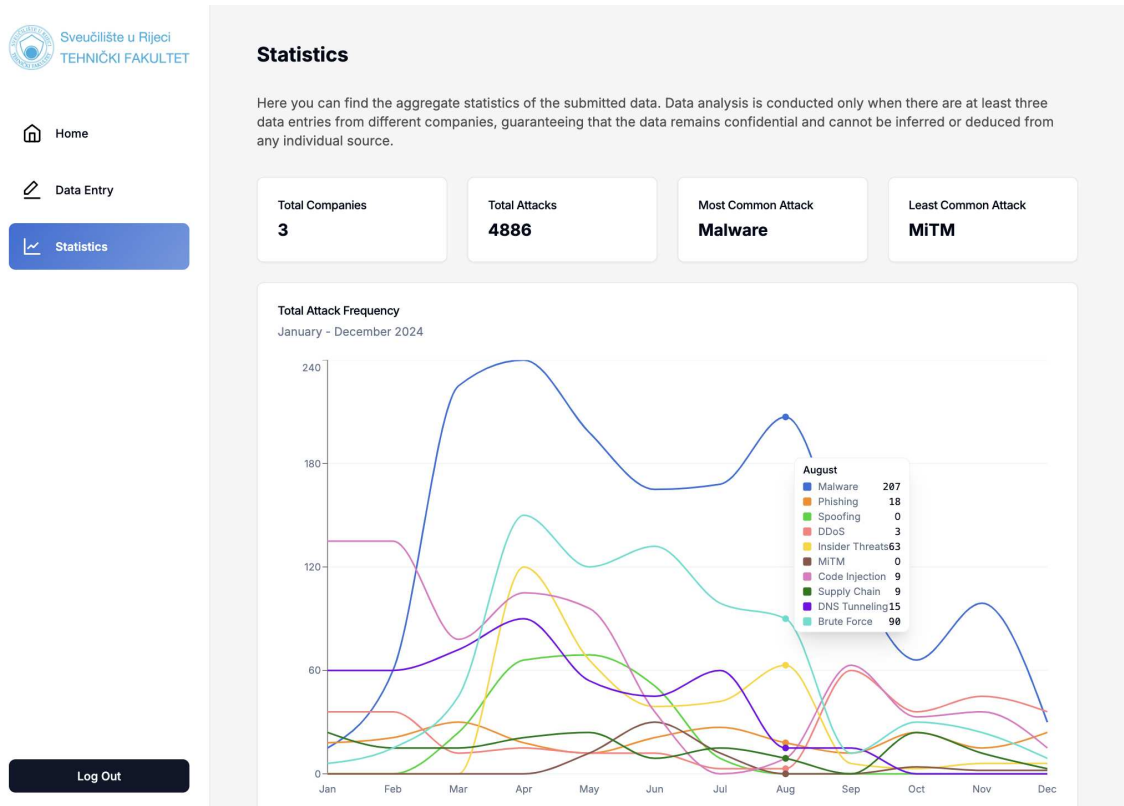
Sveučilište u Rijeci
TEHNIČKI FAKULTET

Home

Data Entry

Statistics

Log Out

Statistics

Here you can find the aggregate statistics of the submitted data. Data analysis is conducted only when there are at least three data entries from different companies, guaranteeing that the data remains confidential and cannot be inferred or deduced from any individual source.

Total Companies
3

Total Attacks
4886

Most Common Attack
Malware

Least Common Attack
MiTM

Total Attack Frequency
January - December 2024

240
180
120
60
0

Jan Feb Mar Apr May Jun Jul Aug Sep Oct Nov Dec

August
Malware 207
Phishing 18
Spoofing 0
DDoS 3
Insider Threats 63
MiTM 0
Code Injection 9
Supply Chain 9
DNS Tunneling 15
Brute Force 90